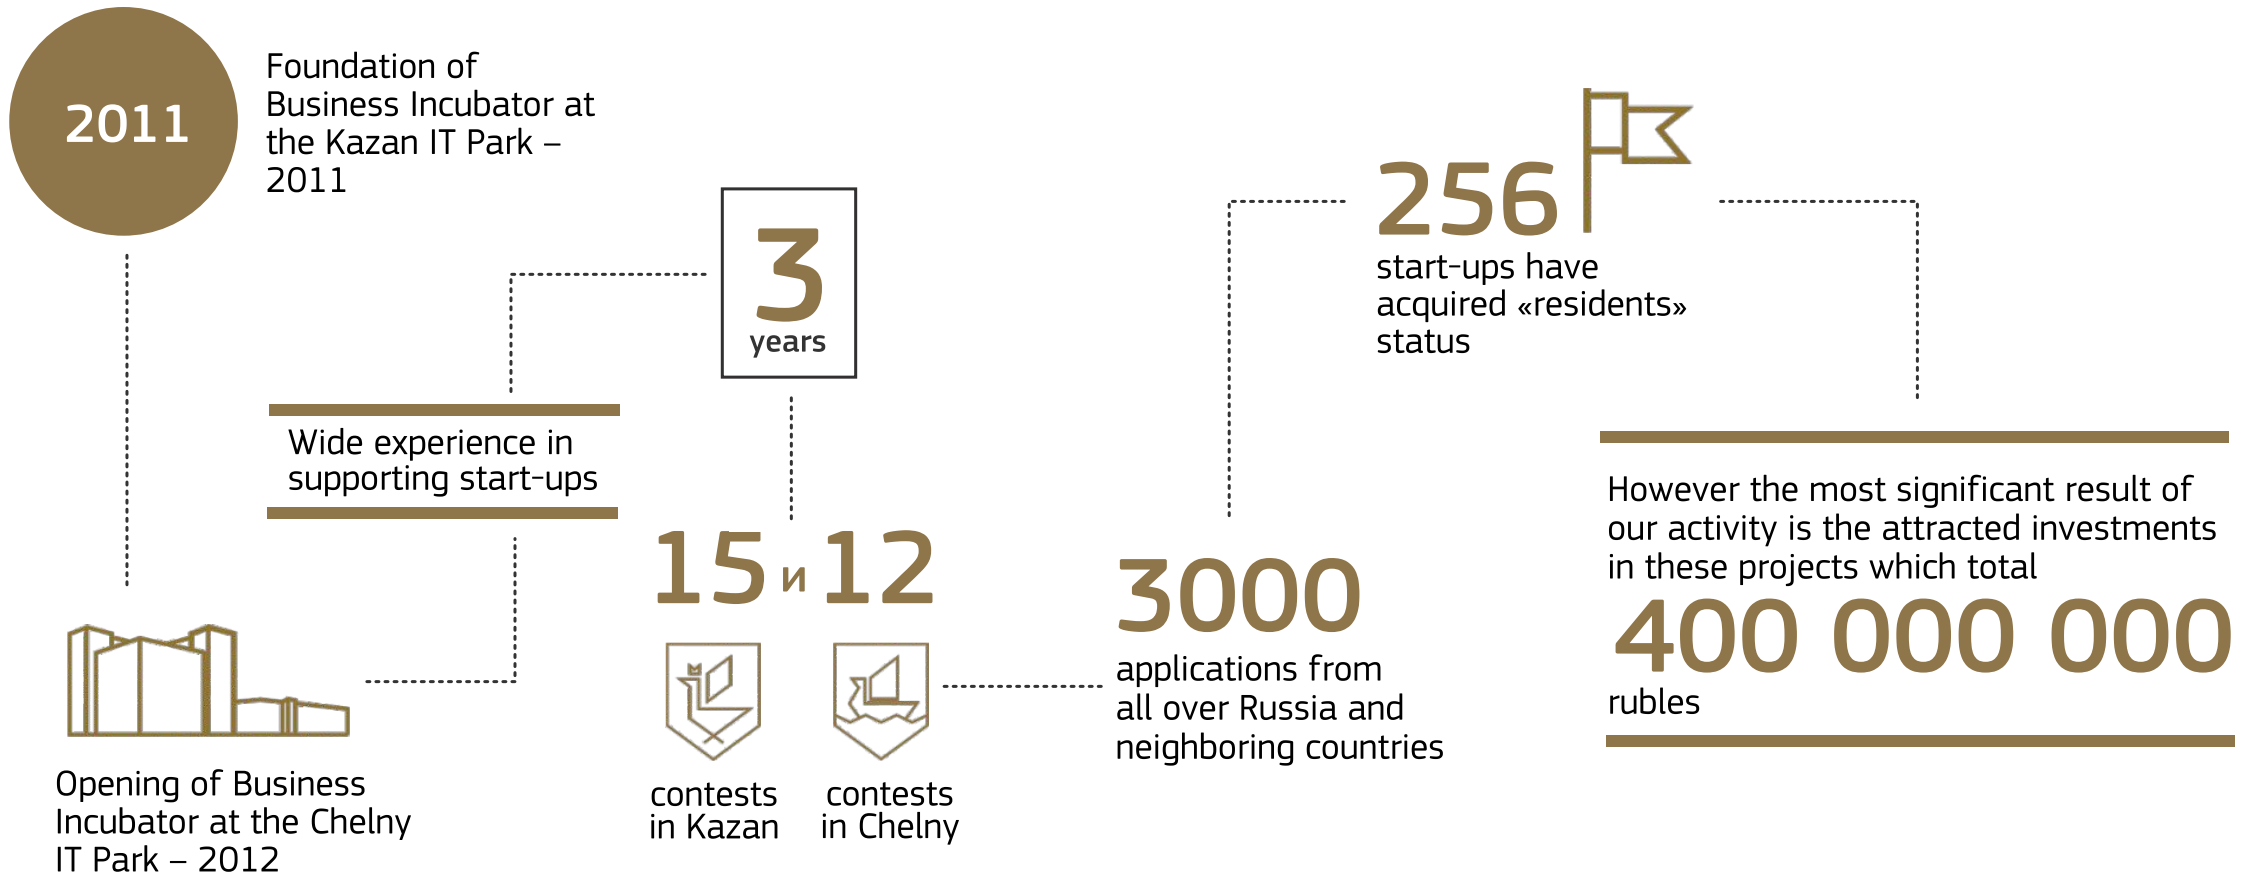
2011

Foundation of Business Incubator at the Kazan IT Park – 2011

3
years

Wide experience in supporting start-ups

256
start-ups have acquired «residents» status

Opening of Business Incubator at the Chelny IT Park – 2012

15 и 12

contests in Kazan

contests in Chelny

3000
applications from all over Russia and neighboring countries

However the most significant result of our activity is the attracted investments in these projects which total
400 000 000
rubles